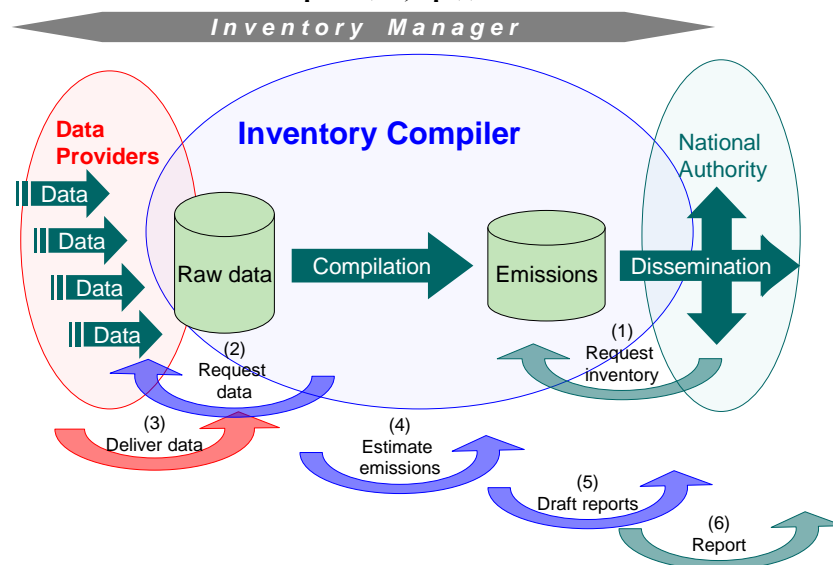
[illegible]

Inventory Manager

Data Providers

Inventory Compiler

National Authority

Data

Data

Data

Data

Raw data

Compilation

Emissions

Dissemination

(1) Request inventory

(2) Request data

(3) Deliver data

(4) Estimate emissions

(5) Draft reports

(6) Report